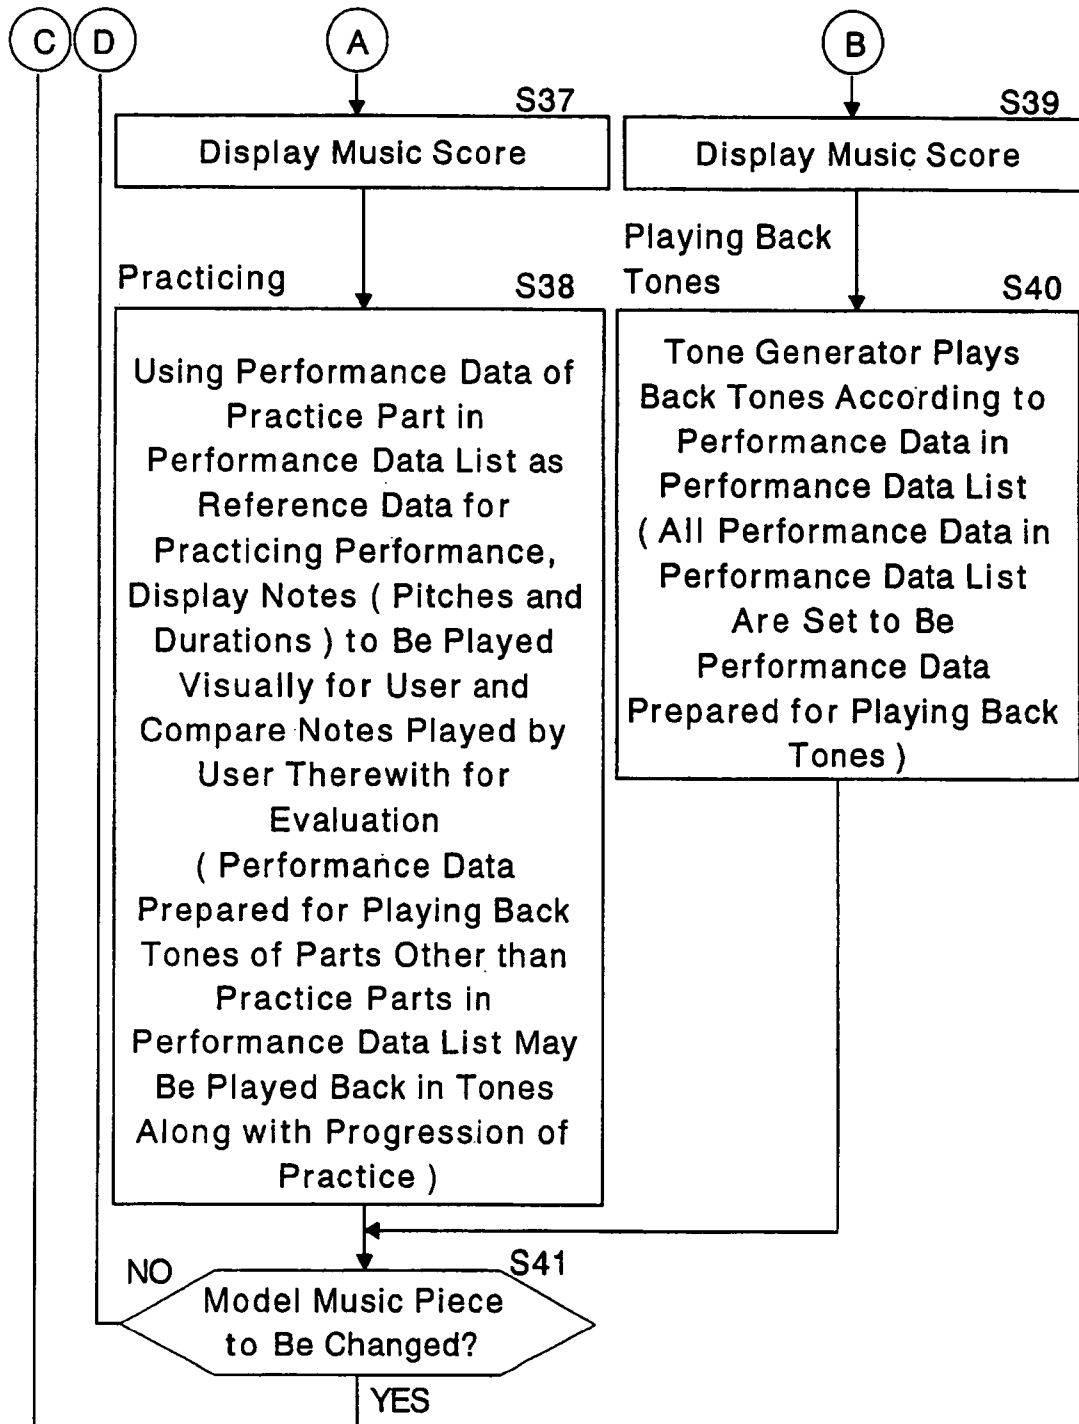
C D A B

S37
Display Music Score

S39
Display Music Score

Practicing

S38
Using Performance Data of Practice Part in Performance Data List as Reference Data for Practicing Performance, Display Notes ( Pitches and Durations ) to Be Played Visually for User and Compare Notes Played by User Therewith for Evaluation ( Performance Data Prepared for Playing Back Tones of Parts Other than Practice Parts in Performance Data List May Be Played Back in Tones Along with Progression of Practice )

Playing Back Tones

S40
Tone Generator Plays Back Tones According to Performance Data in Performance Data List ( All Performance Data in Performance Data List Are Set to Be Performance Data Prepared for Playing Back Tones )

S41
NO
Model Music Piece to Be Changed?
YES